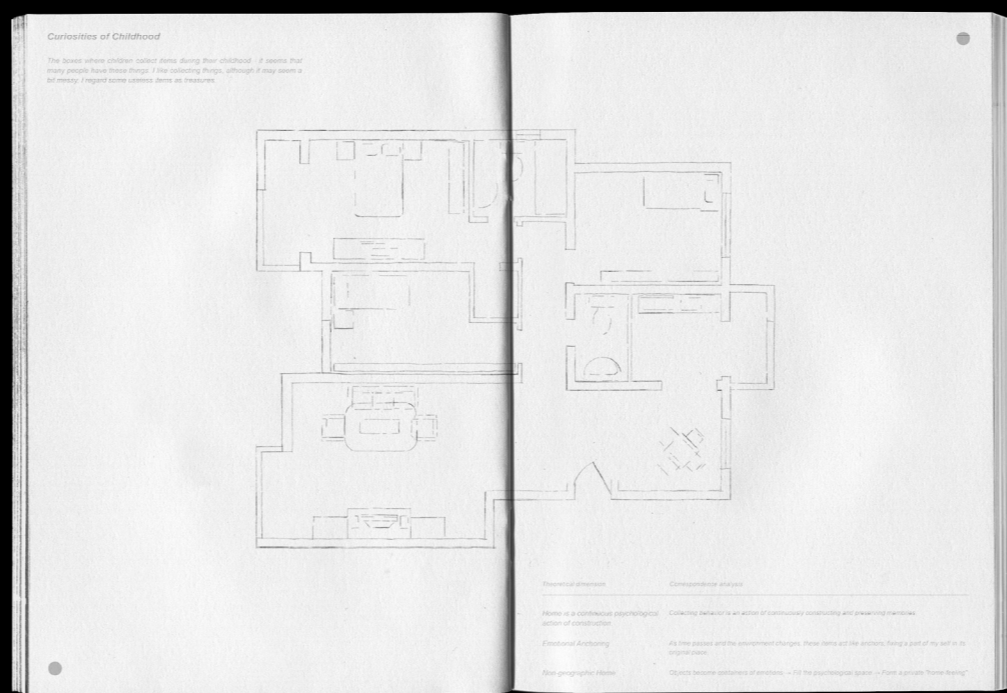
Curiosities of Childhood

The boxes where children collect items during their childhood - it seems that many people have these things. I like collecting things, although it may seem a bit messy. I regard some useless items as treasures.

| Theoretical dimension | Correspondence analysis |
|---|---|
| Home is a continuous psychological action of construction | Collecting behavior is an action of continuously constructing and preserving memories |
| Emotional Anchoring | As time passes and the environment changes, these items act like anchors, fixing a part of my self in its original place. |
| Non-geographic Home | Objects become containers of emotions → Fill the psychological space → Form a private "home feeling" |